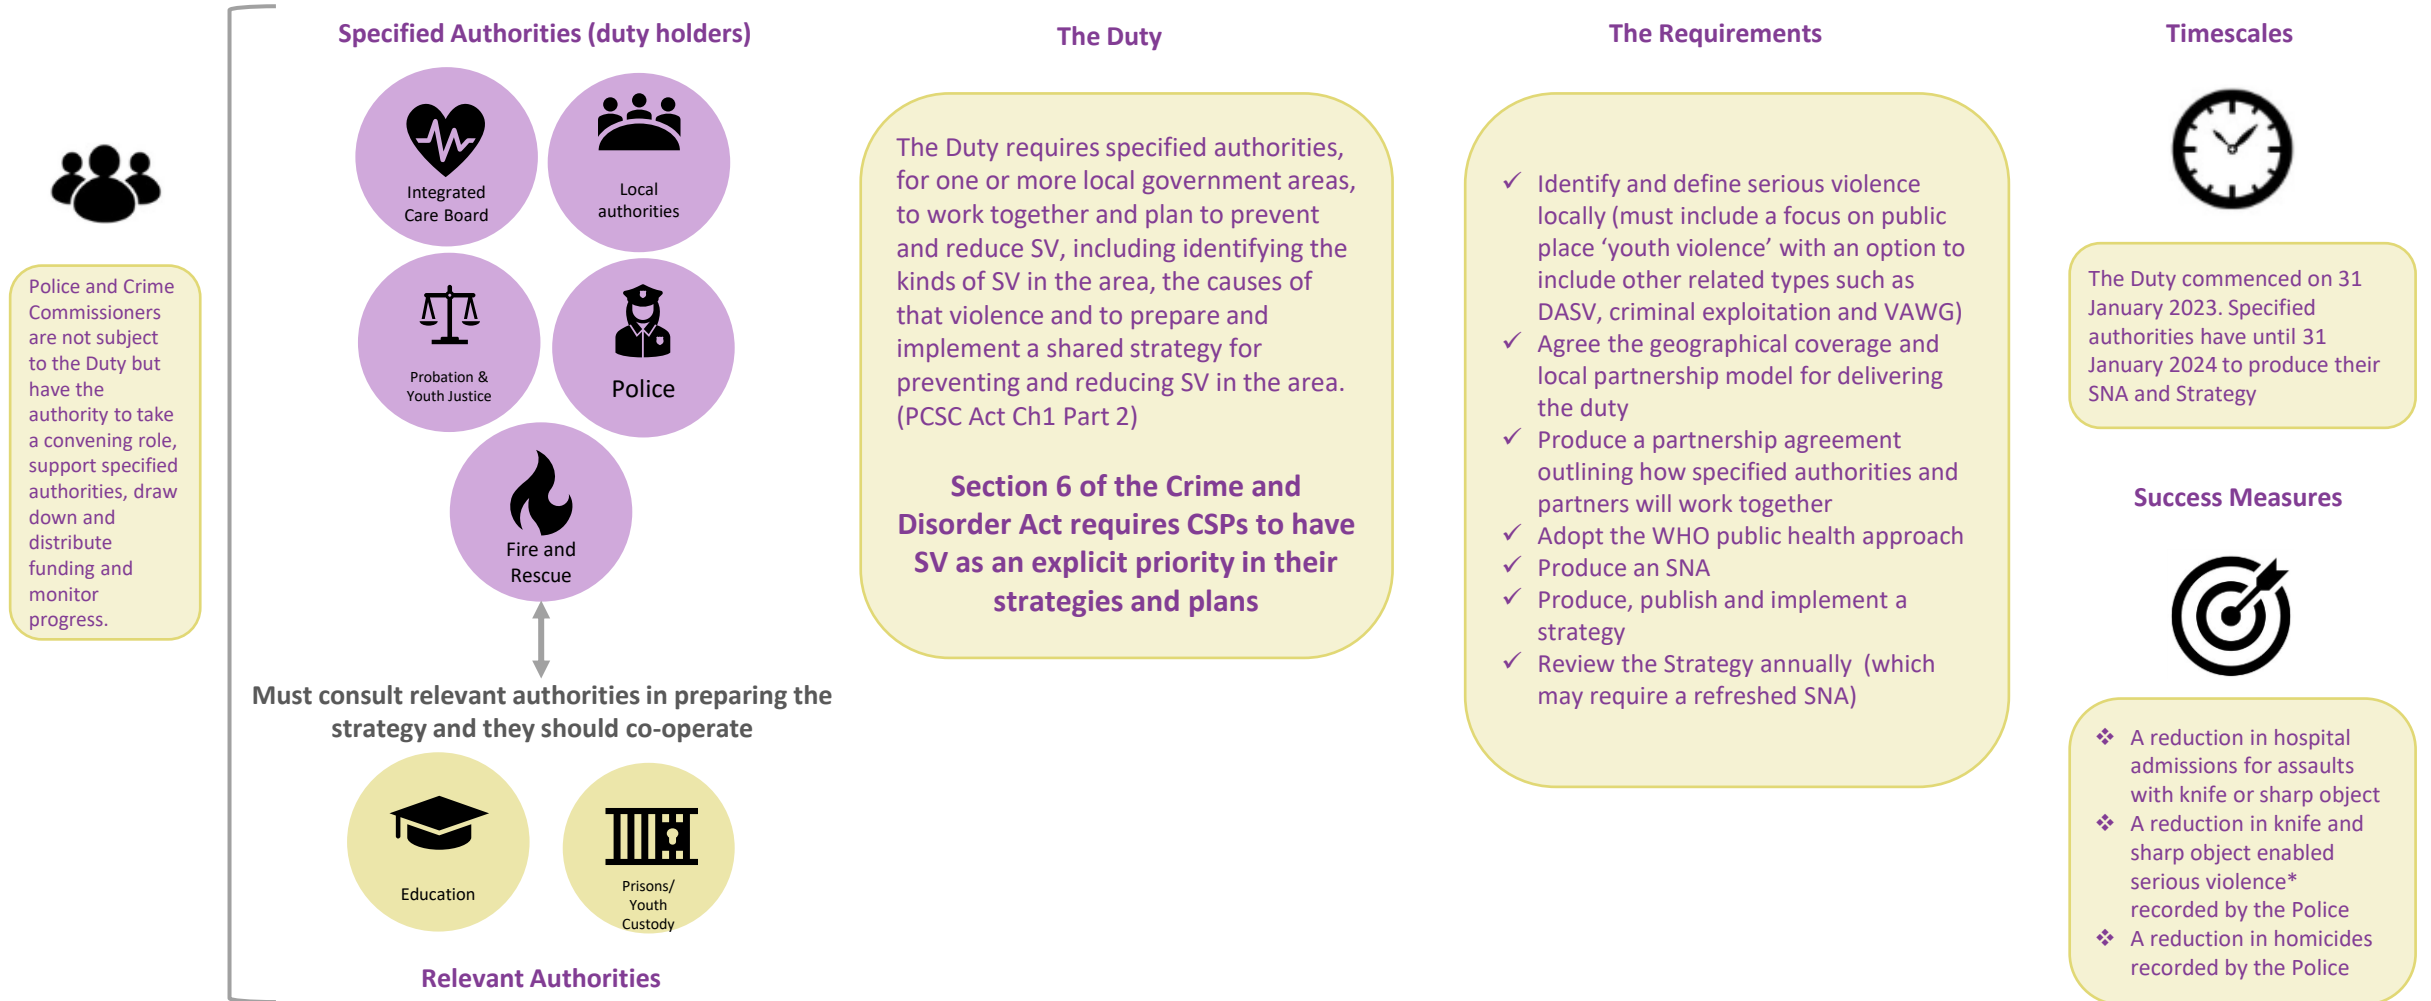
Police and Crime Commissioners are not subject to the Duty but have the authority to take a convening role, support specified authorities, draw down and distribute funding and monitor progress.

Specified Authorities (duty holders)

Integrated Care Board

Local authorities

Probation & Youth Justice

Police

Fire and Rescue

Must consult relevant authorities in preparing the strategy and they should co-operate

Education

Prisons/ Youth Custody

Relevant Authorities

The Duty

The Duty requires specified authorities, for one or more local government areas, to work together and plan to prevent and reduce SV, including identifying the kinds of SV in the area, the causes of that violence and to prepare and implement a shared strategy for preventing and reducing SV in the area. (PCSC Act Ch1 Part 2)

Section 6 of the Crime and Disorder Act requires CSPs to have SV as an explicit priority in their strategies and plans

The Requirements

✓ Identify and define serious violence locally (must include a focus on public place 'youth violence' with an option to include other related types such as DASV, criminal exploitation and VAWG)
✓ Agree the geographical coverage and local partnership model for delivering the duty
✓ Produce a partnership agreement outlining how specified authorities and partners will work together
✓ Adopt the WHO public health approach
✓ Produce an SNA
✓ Produce, publish and implement a strategy
✓ Review the Strategy annually (which may require a refreshed SNA)

Timescales

The Duty commenced on 31 January 2023. Specified authorities have until 31 January 2024 to produce their SNA and Strategy

Success Measures

❖ A reduction in hospital admissions for assaults with knife or sharp object
❖ A reduction in knife and sharp object enabled serious violence* recorded by the Police
❖ A reduction in homicides recorded by the Police